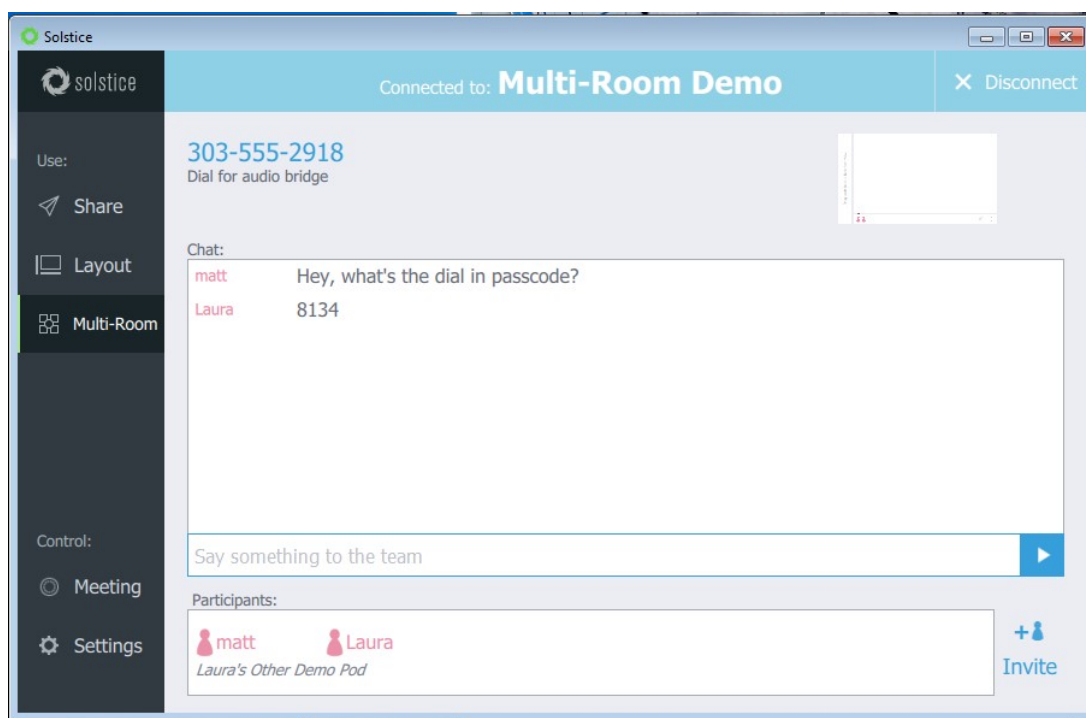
Solstice

solstice

Connected to: Multi-Room Demo

Disconnect

Use:

Share

Layout

Multi-Room

303-555-2918
Dial for audio bridge

Chat:

matt Hey, what's the dial in passcode?

Laura 8134

Say something to the team

Control:

Meeting

Settings

Participants:

matt Laura

Laura's Other Demo Pod

Invite